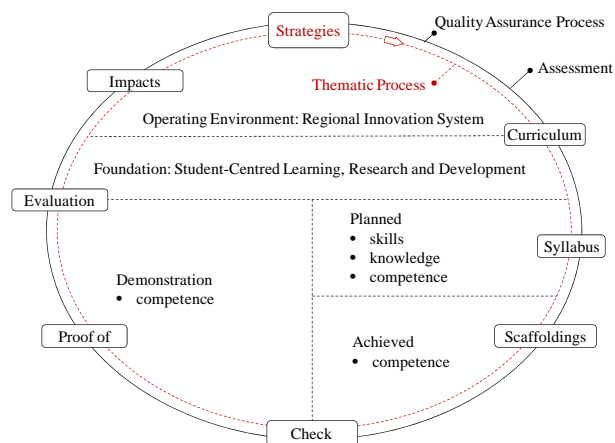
Strategies

Quality Assurance Process

Assessment

Impacts

Thematic Process

Operating Environment: Regional Innovation System

Curriculum

Foundation: Student-Centred Learning, Research and Development

Evaluation

Planned
• skills
• knowledge
• competence

Syllabus

Demonstration
• competence

Proof of

Achieved
• competence

Scaffoldings

Check